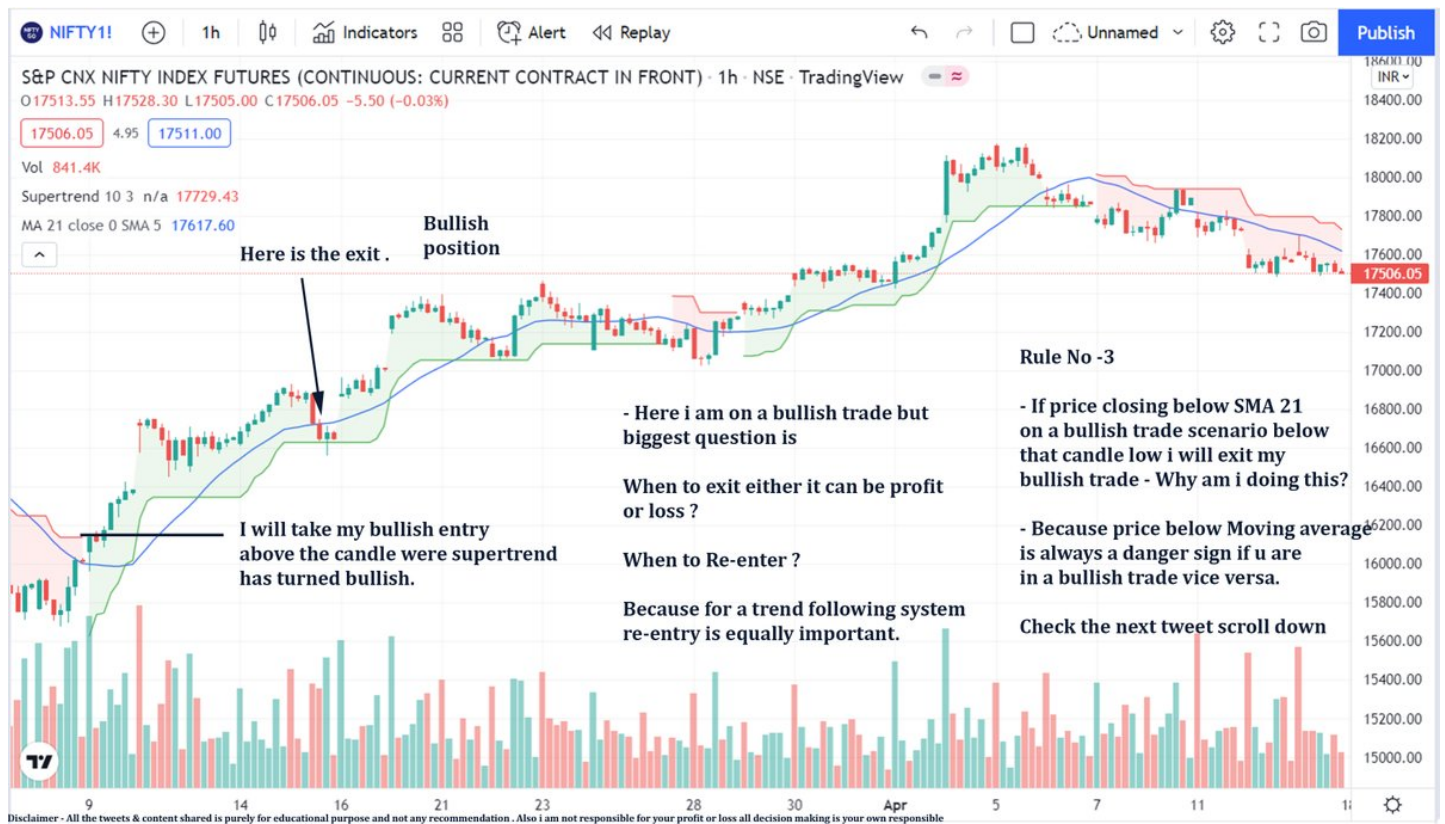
NIFTY1! 1h Indicators Alert Replay Unnamed Publish

S&P CNX NIFTY INDEX FUTURES (CONTINUOUS: CURRENT CONTRACT IN FRONT) · 1h · NSE · TradingView
O17513.55 H17528.30 L17505.00 C17506.05 −5.50 (−0.03%)
17506.05 4.95 17511.00
Vol 841.4K
Supertrend 10 3 n/a 17729.43
MA 21 close 0 SMA 5 17617.60

Bullish position

Here is the exit .

I will take my bullish entry above the candle were supertrend has turned bullish.

- Here i am on a bullish trade but biggest question is

When to exit either it can be profit or loss ?

When to Re-enter ?

Because for a trend following system re-entry is equally important.

Rule No -3

- If price closing below SMA 21 on a bullish trade scenario below that candle low i will exit my bullish trade - Why am i doing this?

- Because price below Moving average is always a danger sign if u are in a bullish trade vice versa.

Check the next tweet scroll down

18600.00 INR 18400.00 18200.00 18000.00 17800.00 17600.00 17506.05 17400.00 17200.00 17000.00 16800.00 16600.00 16400.00 16200.00 16000.00 15800.00 15600.00 15400.00 15200.00 15000.00

9 14 16 21 23 28 30 Apr 5 7 11 1

Disclaimer - All the tweets & content shared is purely for educational purpose and not any recommendation . Also i am not responsible for your profit or loss all decision making is your own responsible